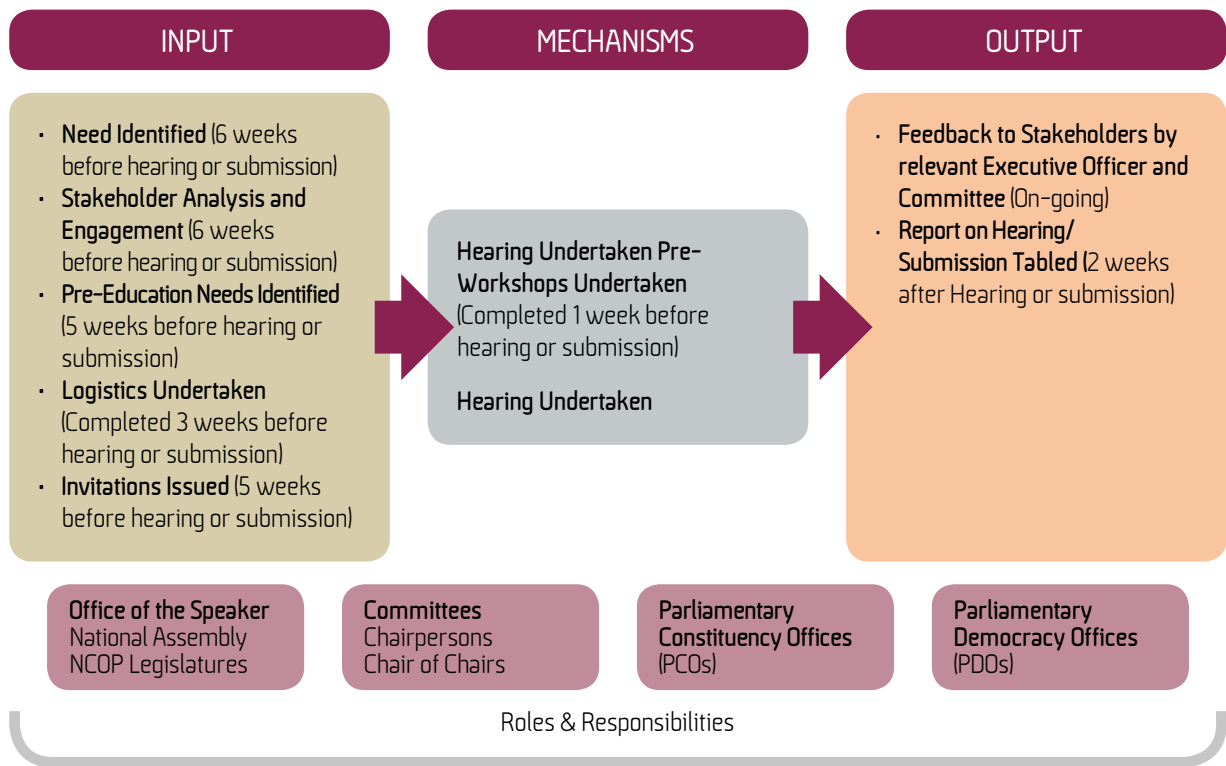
INPUT

MECHANISMS

OUTPUT

- Need Identified (6 weeks before hearing or submission)
- Stakeholder Analysis and Engagement (6 weeks before hearing or submission)
- Pre-Education Needs Identified (5 weeks before hearing or submission)
- Logistics Undertaken (Completed 3 weeks before hearing or submission)
- Invitations Issued (5 weeks before hearing or submission)

Hearing Undertaken Pre-Workshops Undertaken (Completed 1 week before hearing or submission)

Hearing Undertaken

- Feedback to Stakeholders by relevant Executive Officer and Committee (On-going)
- Report on Hearing/ Submission Tabled (2 weeks after Hearing or submission)

Office of the Speaker
National Assembly
NCOP Legislatures

Committees
Chairpersons
Chair of Chairs

Parliamentary Constituency Offices (PCOs)

Parliamentary Democracy Offices (PDOs)

Roles & Responsibilities